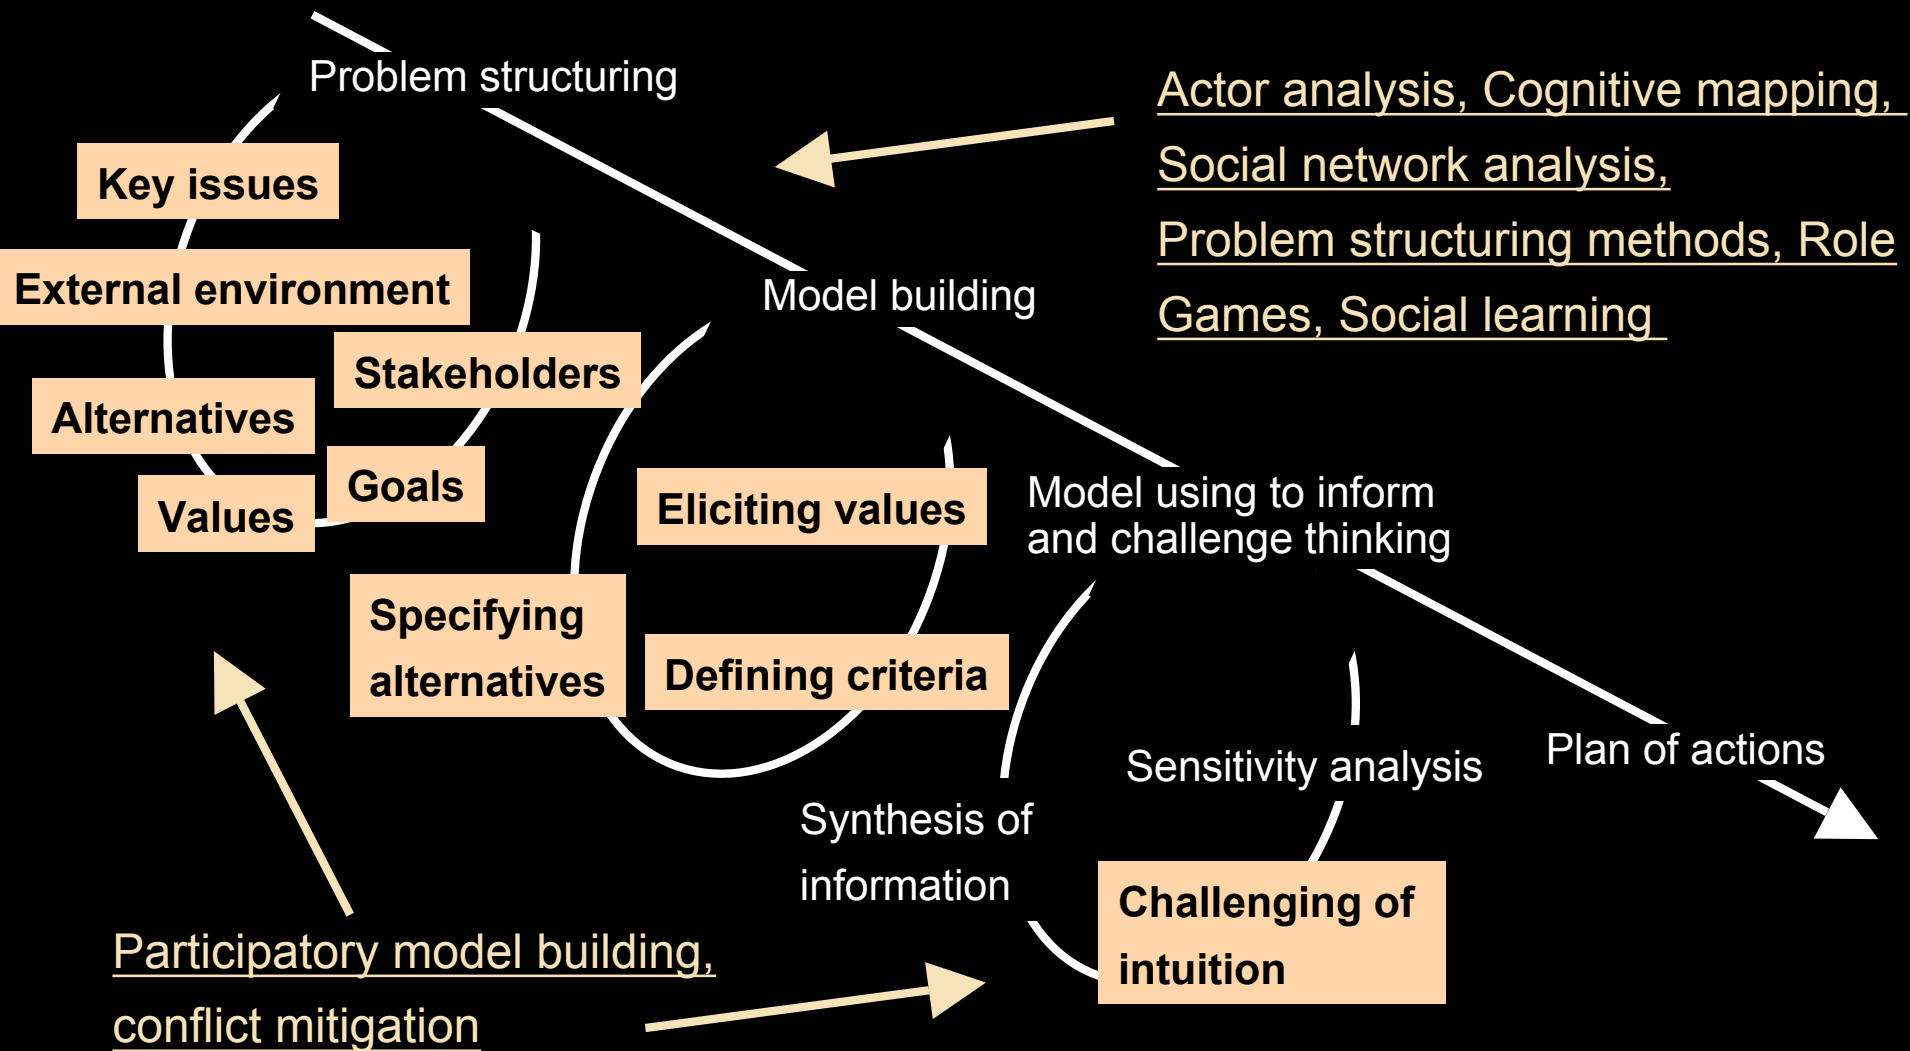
Problem structuring

Actor analysis, Cognitive mapping, Social network analysis, Problem structuring methods, Role Games, Social learning

Key issues

External environment

Stakeholders

Alternatives

Goals

Values

Model building

Eliciting values

Specifying alternatives

Defining criteria

Model using to inform and challenge thinking

Sensitivity analysis

Plan of actions

Synthesis of information

Challenging of intuition

Participatory model building, conflict mitigation